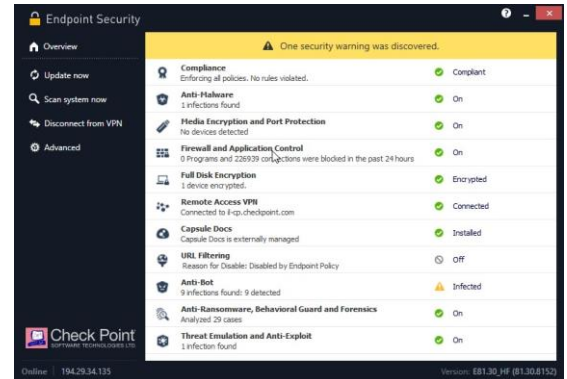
Endpoint Security

? – ×

Overview

Update now

Scan system now

Disconnect from VPN

Advanced

One security warning was discovered.

Compliance
Enforcing all policies. No rules violated.
Compliant

Anti-Malware
1 infections found
On

Media Encryption and Port Protection
No devices detected
On

Firewall and Application Control
0 Programs and 226939 connections were blocked in the past 24 hours
On

Full Disk Encryption
1 device encrypted.
Encrypted

Remote Access VPN
Connected to il-cp.checkpoint.com
Connected

Capsule Docs
Capsule Docs is externally managed
Installed

URL Filtering
Reason for Disable: Disabled by Endpoint Policy
Off

Anti-Bot
9 infections found: 9 detected
Infected

Anti-Ransomware, Behavioral Guard and Forensics
Analyzed 29 cases
On

Threat Emulation and Anti-Exploit
1 infection found
On

Check Point
SOFTWARE TECHNOLOGIES LTD.

Online | 194.29.34.135

Version: E81.30_HF (81.30.8152)